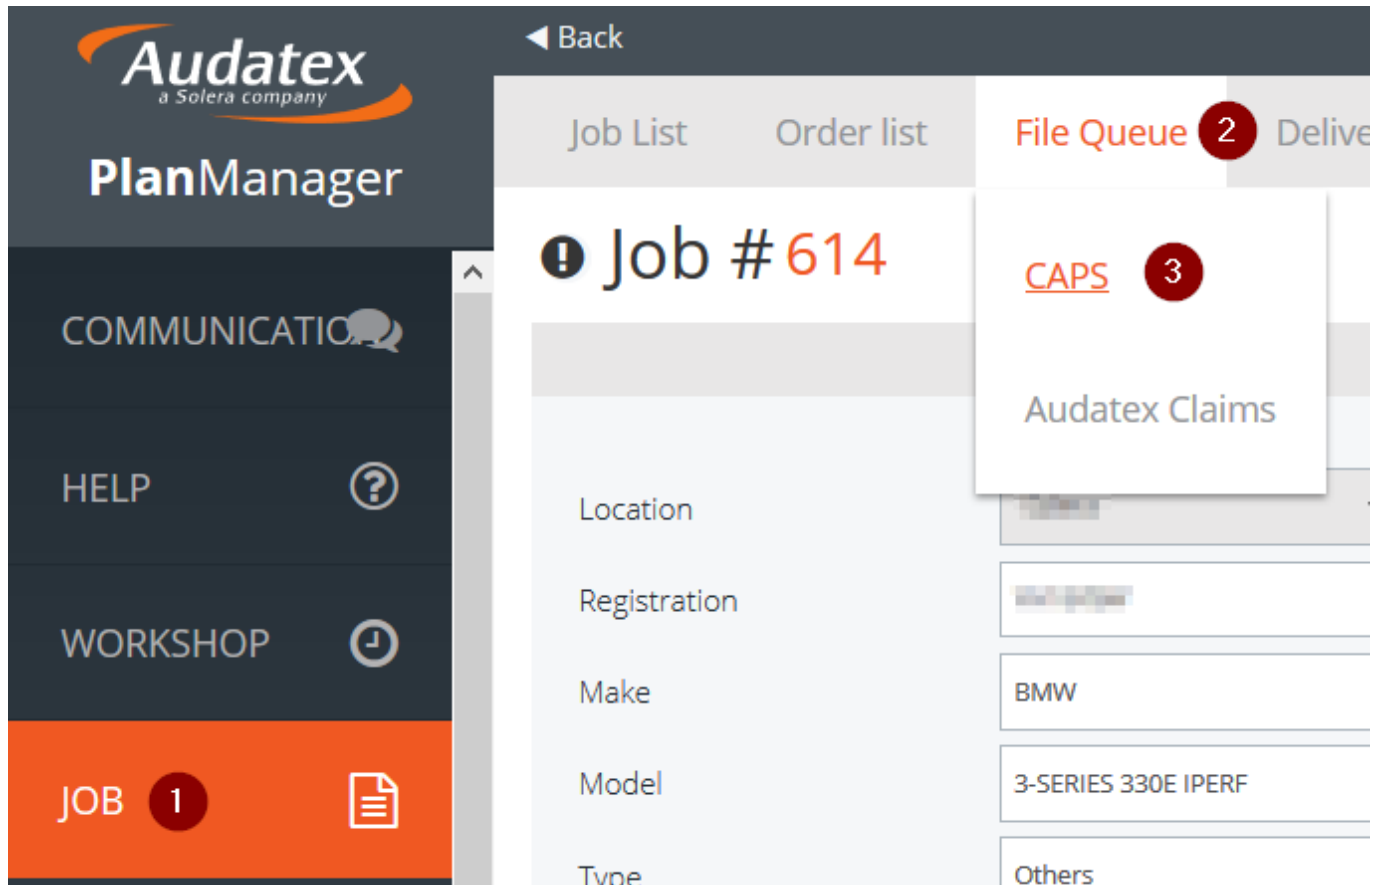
Audatex
a Solera company
PlanManager

Back

Job List
Order list
File Queue 2
Delive

Job # 614

CAPS 3
Audatex Claims

COMMUNICATIO
HELP
WORKSHOP
JOB 1

Location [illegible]
Registration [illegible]
Make BMW
Model 3-SERIES 330E IPERF
Type Others